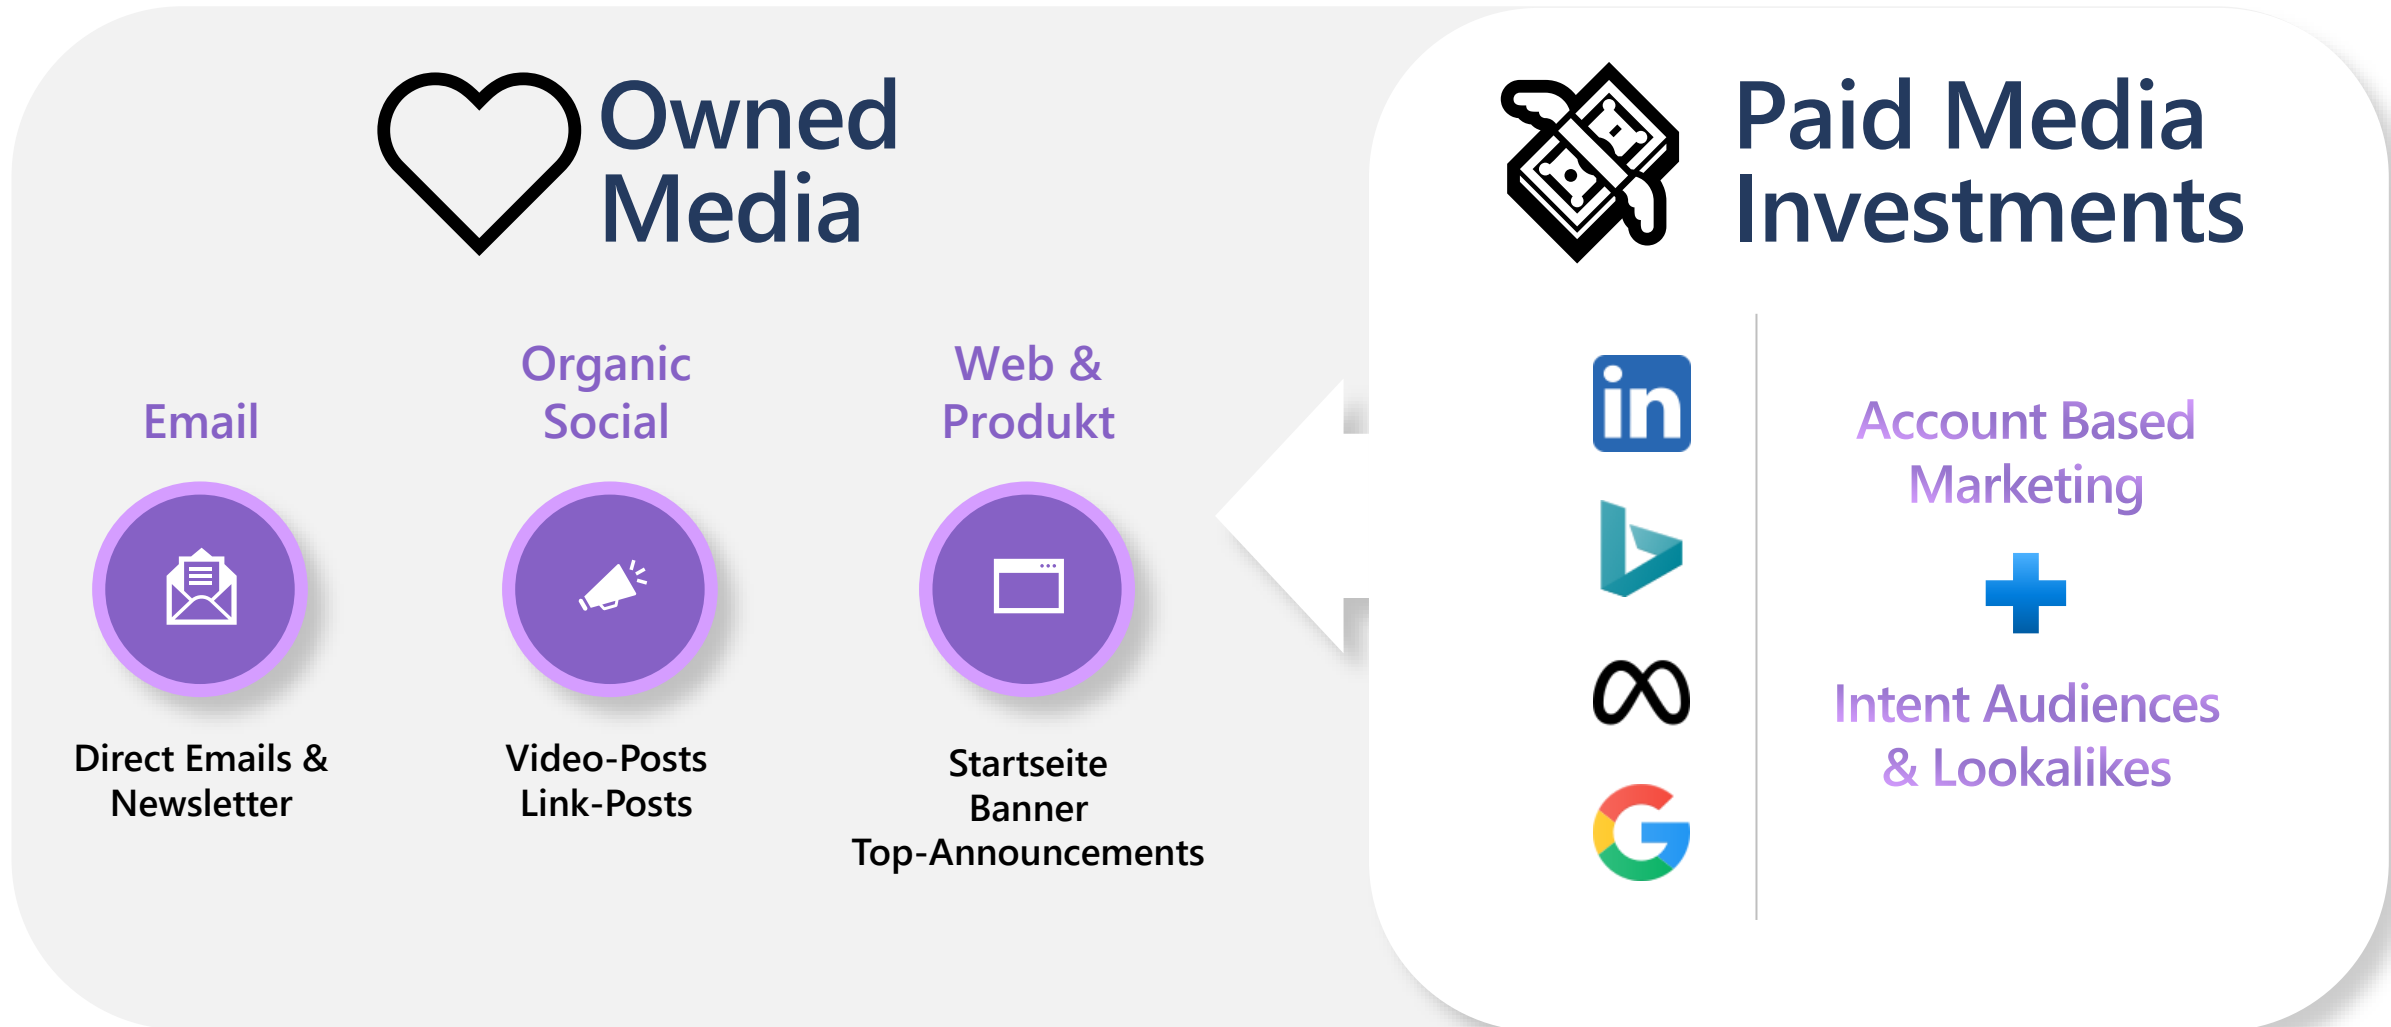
Owned Media

Email

Direct Emails & Newsletter

Organic Social

Video-Posts
Link-Posts

Web & Produkt

Startseite
Banner
Top-Announcements

Paid Media Investments

in

Account Based Marketing

Intent Audiences & Lookalikes